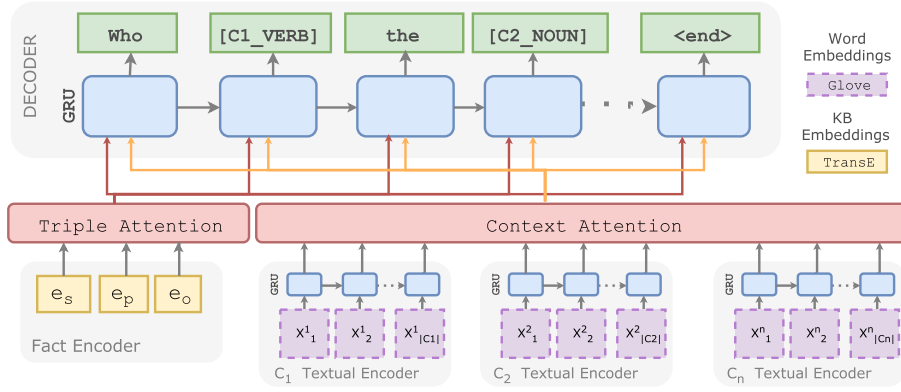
DECODER

GRU

Who

[C1_VERB]

the

[C2_NOUN]

<end>

Word Embeddings

Glove

KB Embeddings

TransE

Triple Attention

Context Attention

$e_s$

$e_p$

$e_o$

Fact Encoder

GRU

$X^1_1$

$X^1_2$

$X^1_{|C1|}$

$C_1$ Textual Encoder

GRU

$X^2_1$

$X^2_2$

$X^2_{|C2|}$

$C_2$ Textual Encoder

GRU

$X^n_1$

$X^n_2$

$X^n_{|Cn|}$

$C_n$ Textual Encoder